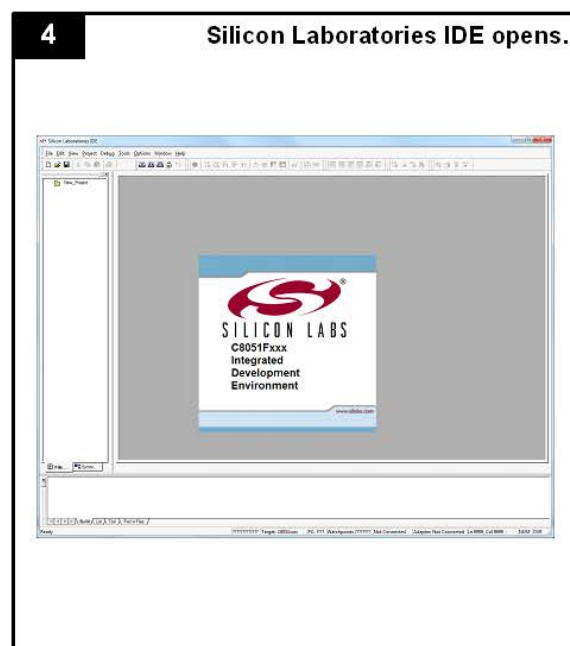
4

Silicon Laboratories IDE opens.

Silicon Laboratories IDE

File Edit View Project Debug Tools Options Window Help

New_Project

SILICON LABS

C8051Fxxx
Integrated
Development
Environment

www.silabs.com

Ready

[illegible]